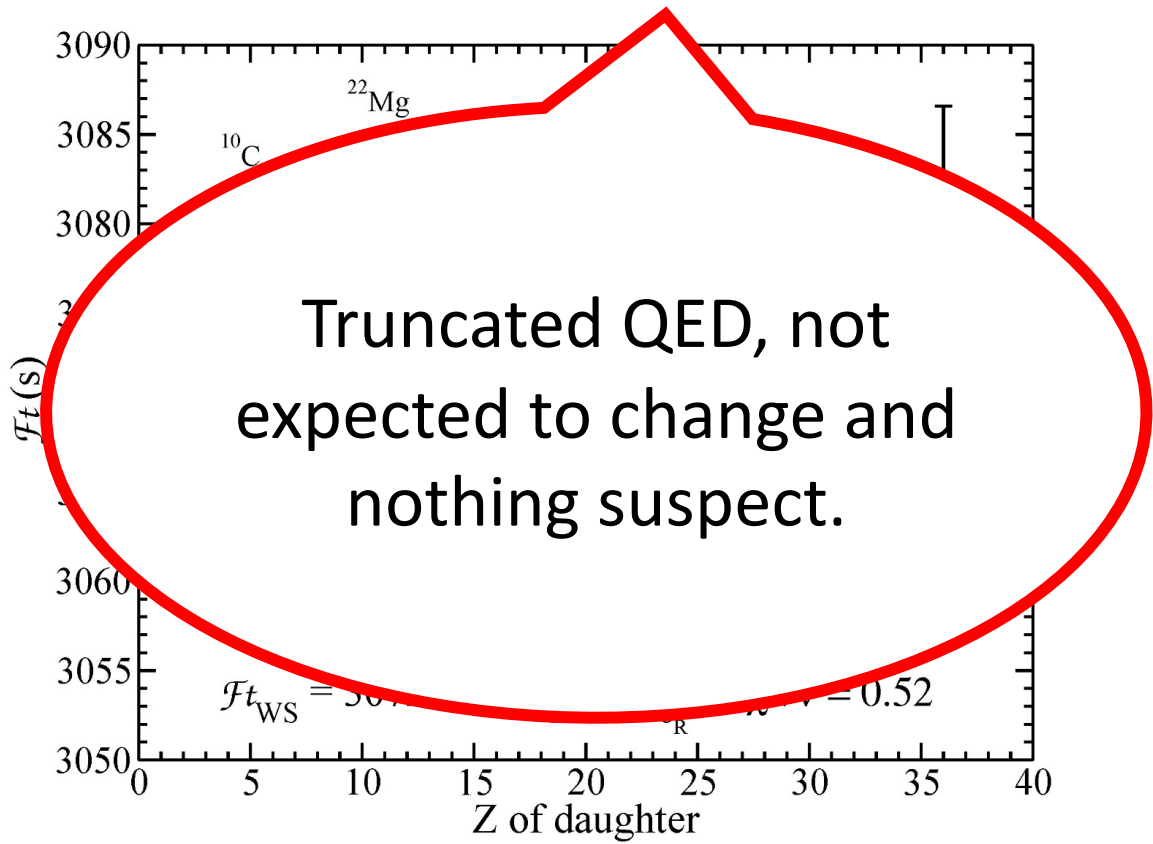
3090
3085
3080
3060
3055
3050
$^{22}$Mg
$^{10}$C
$\mathcal{F}t$(s)
Truncated QED, not expected to change and nothing suspect.
$\mathcal{F}t_{\mathrm{WS}}$ = 30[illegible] $_{\mathrm{R}}$ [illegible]/V = 0.52
0 5 10 15 20 25 30 35 40
Z of daughter